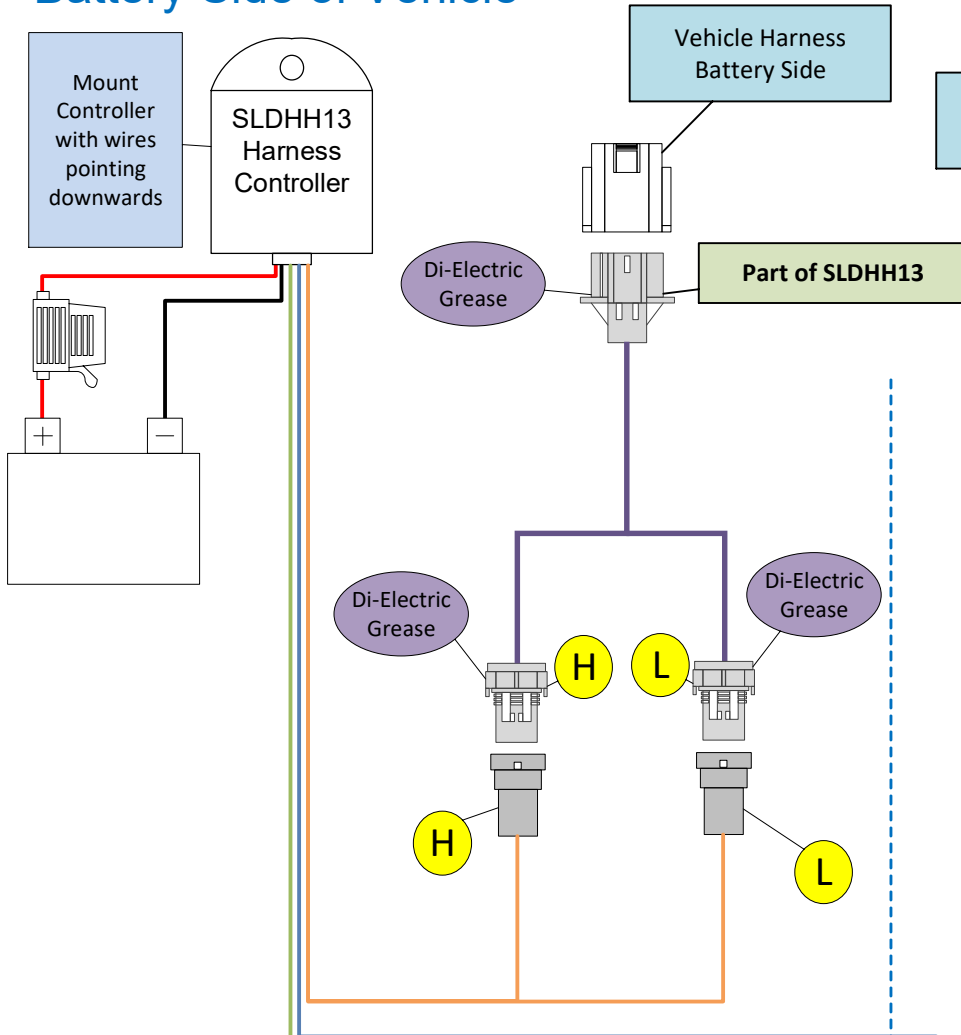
Battery Side of Vehicle

Mount Controller with wires pointing downwards

SLDHH13 Harness Controller

Vehicle Harness Battery Side

Di-Electric Grease

Part of SLDHH13

+

−

Di-Electric Grease

Di-Electric Grease

H

L

H

L